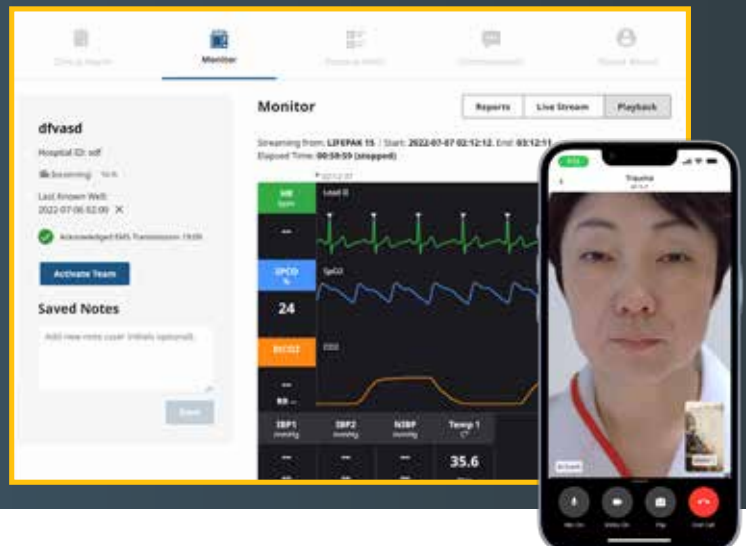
Clinical Health

Monitor

Patient Info

Communication

Patient Record

dfvasd

Hospital ID: sdf

Incoming

Last Known Well: 2022-07-06 02:00 ✕

Acknowledged EMS Transmission 19:09

Activate Team

Saved Notes

Add new note (user initials optional)

Save

Monitor

Reports

Live Stream

Playback

Streaming from: LIFEPAK 15 | Start: 2022-07-07 02:12:12, End: 03:12:11

Elapsed Time: 00:59:59 (stopped)

HR

bpm

--

Lead II

SPO2

%

24

SpO2

EtCO2

CO2

--

IBP1

mmHg

--

IBP2

mmHg

--

NIBP

mmHg

--

Temp 1

°F

35.6

Trauma

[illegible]